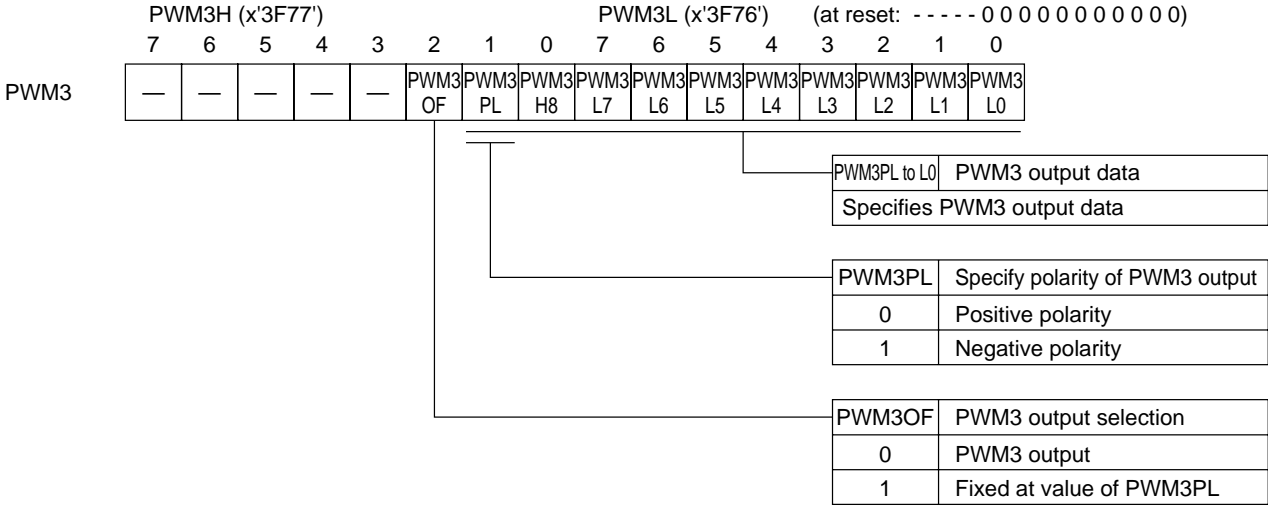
PWM3H (x'3F77')    PWM3L (x'3F76')    (at reset: - - - - - 0 0 0 0 0 0 0 0 0 0 0)

| | 7 | 6 | 5 | 4 | 3 | 2 | 1 | 0 | 7 | 6 | 5 | 4 | 3 | 2 | 1 | 0 |
|---|---|---|---|---|---|---|---|---|---|---|---|---|---|---|---|---|
| PWM3 | — | — | — | — | — | PWM3 OF | PWM3 PL | PWM3 H8 | PWM3 L7 | PWM3 L6 | PWM3 L5 | PWM3 L4 | PWM3 L3 | PWM3 L2 | PWM3 L1 | PWM3 L0 |

| PWM3PL to L0 | PWM3 output data |
|---|---|
| Specifies PWM3 output data | |

| PWM3PL | Specify polarity of PWM3 output |
|---|---|
| 0 | Positive polarity |
| 1 | Negative polarity |

| PWM3OF | PWM3 output selection |
|---|---|
| 0 | PWM3 output |
| 1 | Fixed at value of PWM3PL |